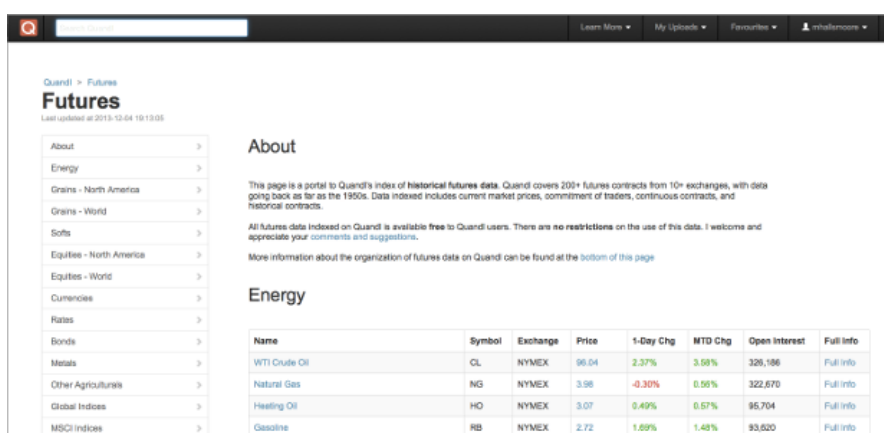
Q

Search Quandl

Learn More ▾ My Uploads ▾ Favourites ▾ mhallemoore ▾

Quandl > Futures

Futures

Last updated at 2013-12-04 19:13:05

| About | > |
|---|---|
| Energy | > |
| Grains - North America | > |
| Grains - World | > |
| Softs | > |
| Equities - North America | > |
| Equities - World | > |
| Currencies | > |
| Rates | > |
| Bonds | > |
| Metals | > |
| Other Agriculturals | > |
| Global Indices | > |
| MSCI Indices | > |

About

This page is a portal to Quandl's index of historical futures data. Quandl covers 200+ futures contracts from 10+ exchanges, with data going back as far as the 1950s. Data indexed includes current market prices, commitment of traders, continuous contracts, and historical contracts.

All futures data indexed on Quandl is available free to Quandl users. There are no restrictions on the use of this data. I welcome and appreciate your comments and suggestions.

More information about the organization of futures data on Quandl can be found at the bottom of this page

Energy

| Name | Symbol | Exchange | Price | 1-Day Chg | MTD Chg | Open Interest | Full Info |
|---|---|---|---|---|---|---|---|
| WTI Crude Oil | CL | NYMEX | 96.04 | 2.37% | 3.58% | 326,186 | Full Info |
| Natural Gas | NG | NYMEX | 3.98 | -0.30% | 0.56% | 322,670 | Full Info |
| Heating Oil | HO | NYMEX | 3.07 | 0.49% | 0.57% | 95,704 | Full Info |
| Gasoline | RB | NYMEX | 2.72 | 1.69% | 1.48% | 93,620 | Full Info |